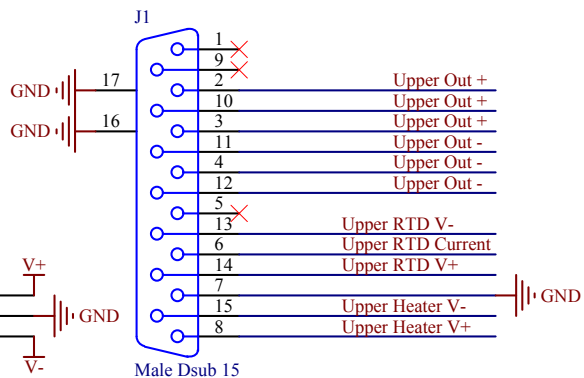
J1

GND 17
GND 16

1
9
2 Upper Out +
10 Upper Out +
3 Upper Out +
11 Upper Out -
4 Upper Out -
12 Upper Out -
5
13 Upper RTD V-
6 Upper RTD Current
14 Upper RTD V+
7 GND
15 Upper Heater V-
8 Upper Heater V+

V+
GND
V-

Male Dsub 15